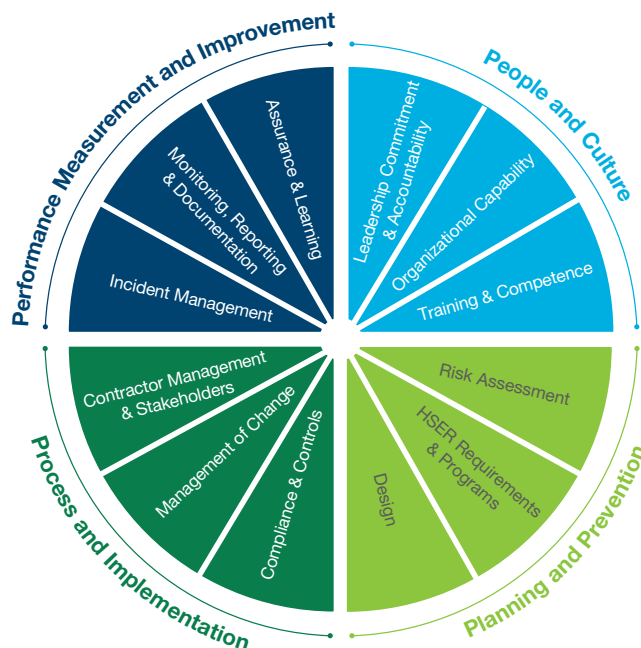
Performance Measurement and Improvement

Assurance & Learning

Monitoring, Reporting & Documentation

Incident Management

People and Culture

Leadership Commitment & Accountability

Organizational Capability

Training & Competence

Planning and Prevention

Risk Assessment

HSER Requirements & Programs

Design

Process and Implementation

Contractor Management & Stakeholders

Management of Change

Compliance & Controls